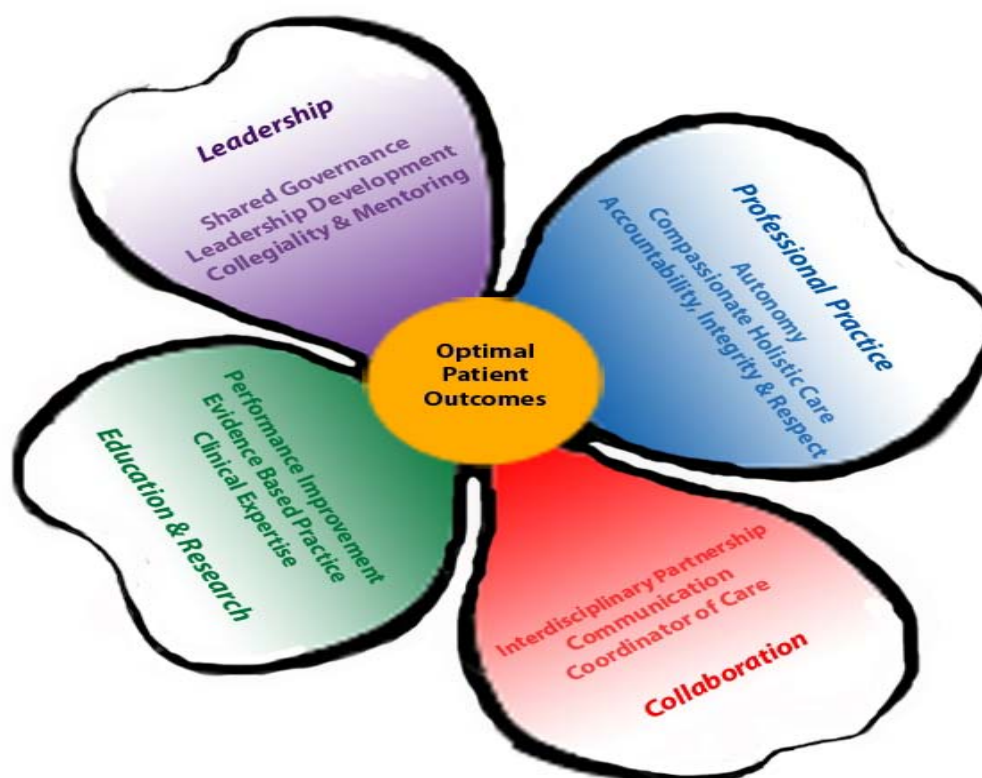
Leadership

Shared Governance
Leadership Development
Collegiality & Mentoring

Professional Practice

Autonomy
Compassionate Holistic Care
Accountability, Integrity & Respect

Optimal Patient Outcomes

Education & Research

Performance Improvement
Evidence Based Practice
Clinical Expertise

Interdisciplinary Partnership
Communication
Coordinator of Care

Collaboration